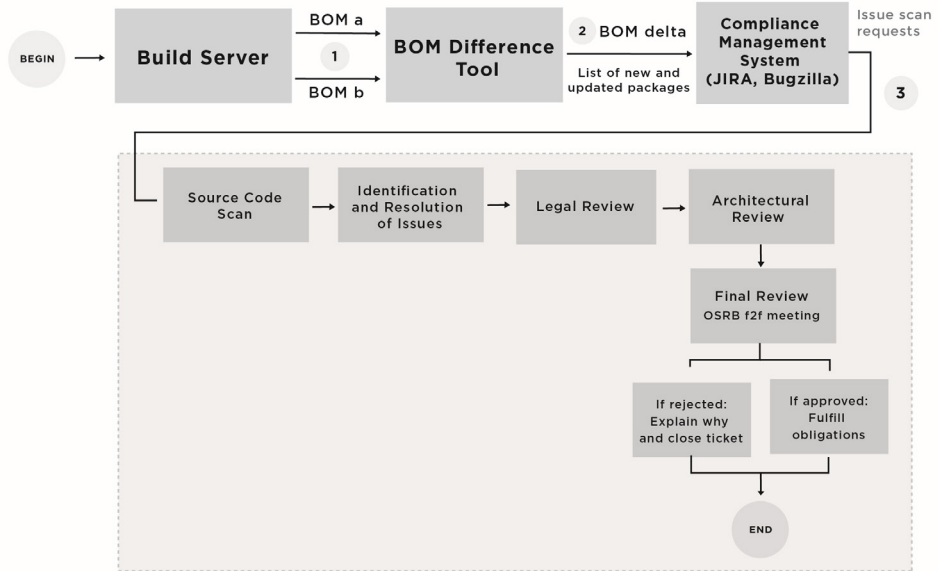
BEGIN

Build Server

BOM a

1

BOM b

BOM Difference Tool

2 BOM delta

List of new and updated packages

Compliance Management System (JIRA, Bugzilla)

Issue scan requests

3

Source Code Scan

Identification and Resolution of Issues

Legal Review

Architectural Review

Final Review OSRB f2f meeting

If rejected: Explain why and close ticket

If approved: Fulfill obligations

END